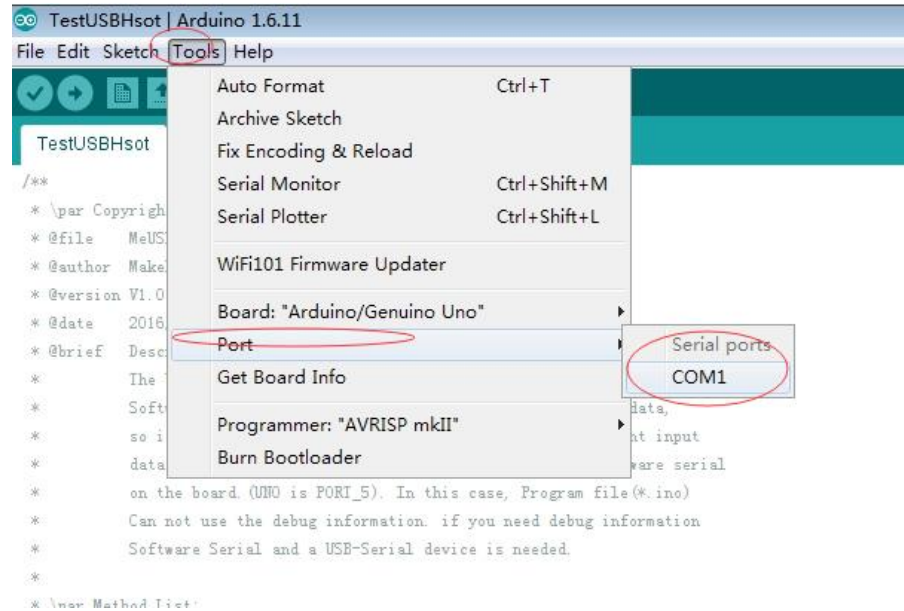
TestUSBHsot | Arduino 1.6.11

File Edit Sketch Tools Help

TestUSBHsot

Auto Format Ctrl+T
Archive Sketch
Fix Encoding & Reload
Serial Monitor Ctrl+Shift+M
Serial Plotter Ctrl+Shift+L
WiFi101 Firmware Updater
Board: "Arduino/Genuino Uno"
Port
Get Board Info
Programmer: "AVRISP mkII"
Burn Bootloader

Serial ports
COM1

/**
* \par Copyrigh
* @file MeUS
* @author Make
* @version V1.0
* @date 2016
* @brief Desc
* The
* Soft data,
* so i t input
* data are serial
* on the board. (UNO is PORT_5). In this case, Program file(*.ino)
* Can not use the debug information. if you need debug information
* Software Serial and a USB-Serial device is needed.
*
* \par Method List: